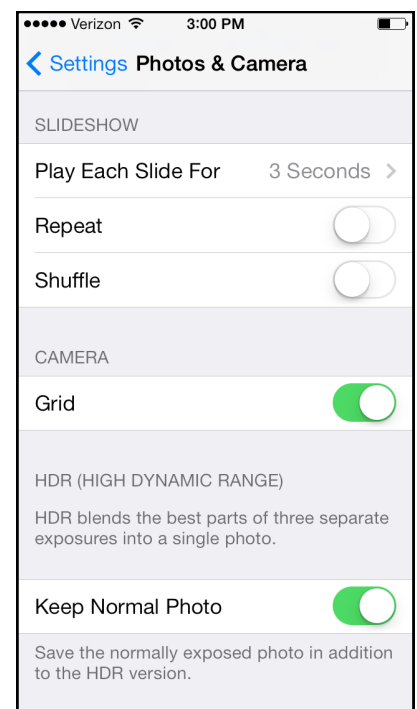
●●●●● Verizon 3:00 PM

< Settings Photos & Camera

SLIDESHOW

Play Each Slide For 3 Seconds >

Repeat

Shuffle

CAMERA

Grid

HDR (HIGH DYNAMIC RANGE)

HDR blends the best parts of three separate exposures into a single photo.

Keep Normal Photo

Save the normally exposed photo in addition to the HDR version.